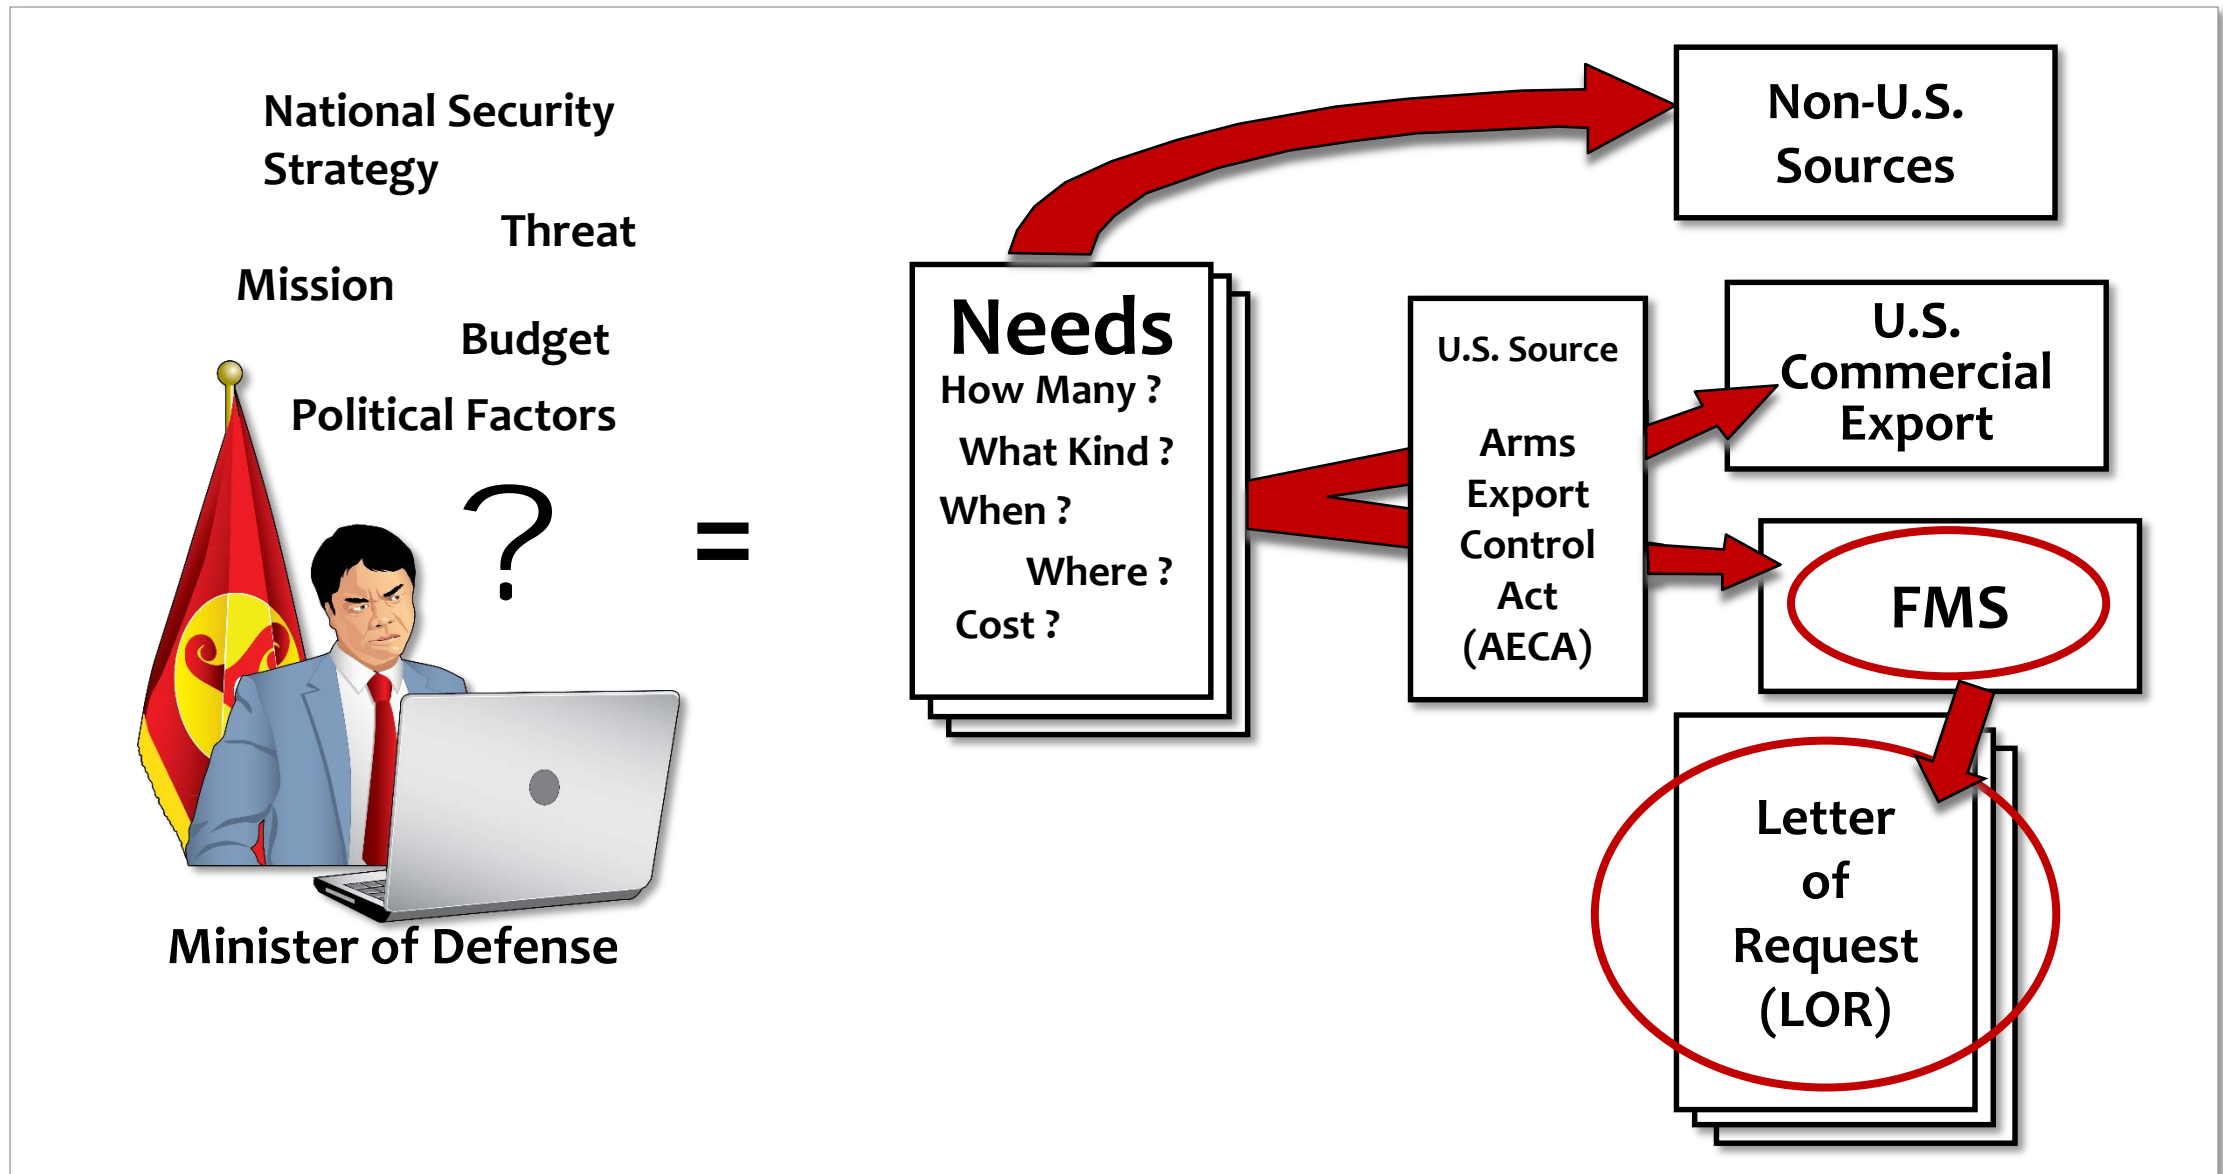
National Security Strategy

Threat

Mission

Budget

Political Factors

?

Minister of Defense

=

Needs
How Many ?
What Kind ?
When ?
Where ?
Cost ?

Non-U.S. Sources

U.S. Source

Arms Export Control Act (AECA)

U.S. Commercial Export

FMS

Letter of Request (LOR)